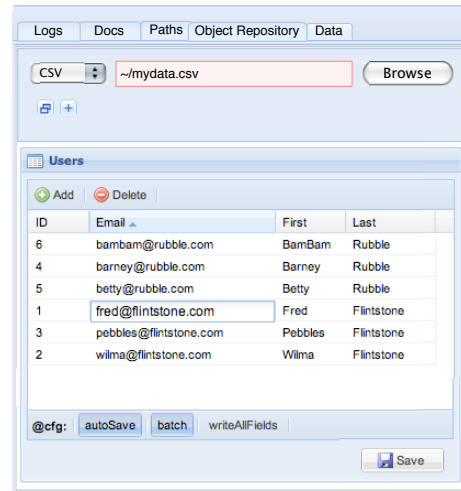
Logs Docs Paths Object Repository Data

CSV ~/mydata.csv Browse

Users

Add Delete

| ID | Email | First | Last |
|---|---|---|---|
| 6 | bambam@rubble.com | BamBam | Rubble |
| 4 | barney@rubble.com | Barney | Rubble |
| 5 | betty@rubble.com | Betty | Rubble |
| 1 | fred@flintstone.com | Fred | Flintstone |
| 3 | pebbles@flintstone.com | Pebbles | Flintstone |
| 2 | wilma@flintstone.com | Wilma | Flintstone |

@cfg: autoSave batch writeAllFields

Save